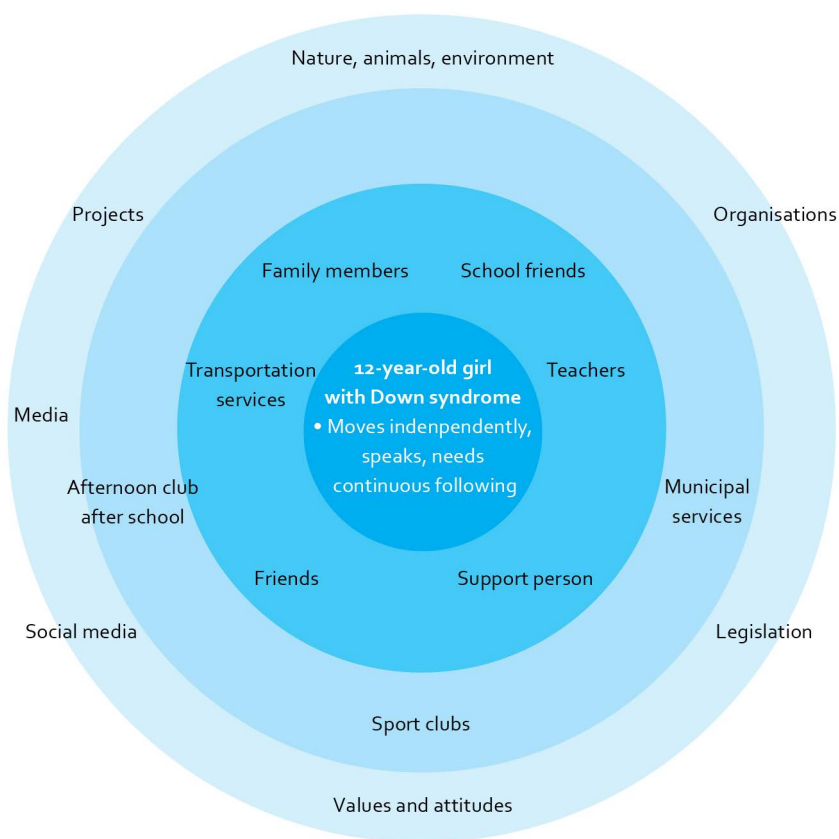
Nature, animals, environment

Projects

Organisations

Family members

School friends

Transportation services

**12-year-old girl with Down syndrome**
• Moves indenpendently, speaks, needs continuous following

Teachers

Media

Afternoon club after school

Municipal services

Friends

Support person

Social media

Legislation

Sport clubs

Values and attitudes